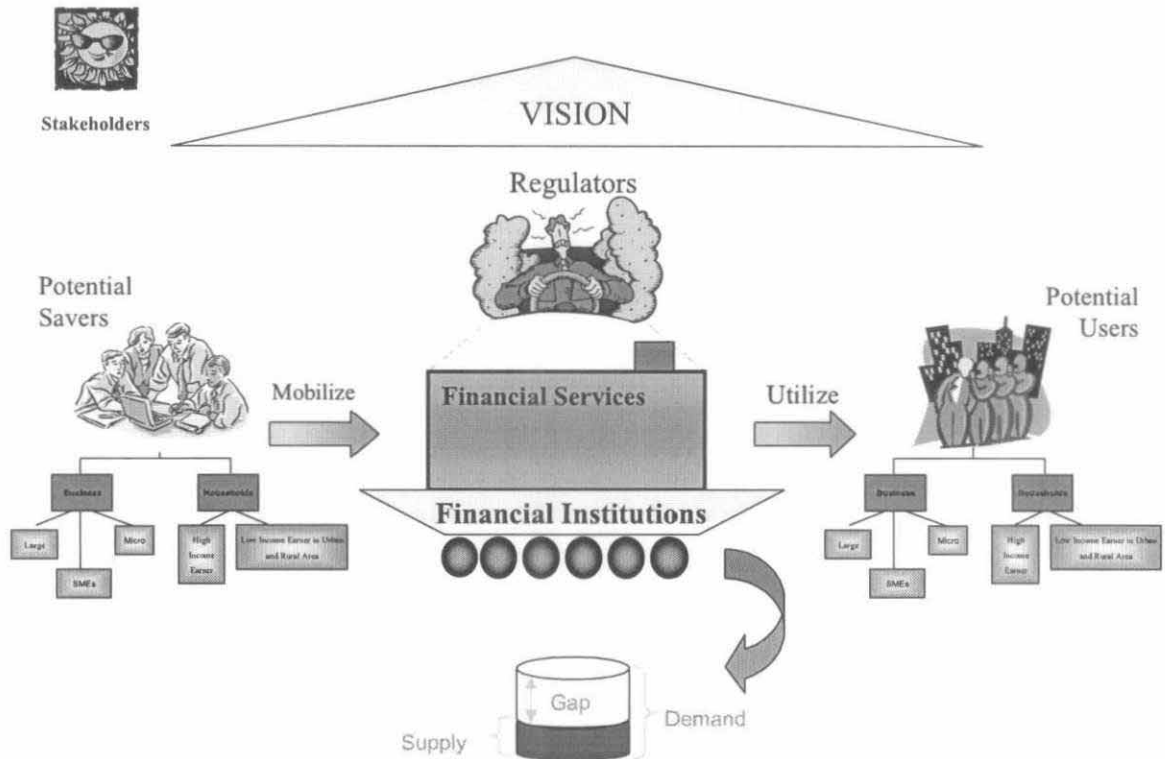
Stakeholders

VISION

Regulators

Potential Savers

Mobilize

Financial Services

Utilize

Potential Users

Financial Institutions

Business

Households

Large

Micro

SMEs

High Income Earner

Low Income Earner in Urban and Rural Area

Business

Households

Large

Micro

SMEs

High Income Earner

Low Income Earner in Urban and Rural Area

Gap

Demand

Supply